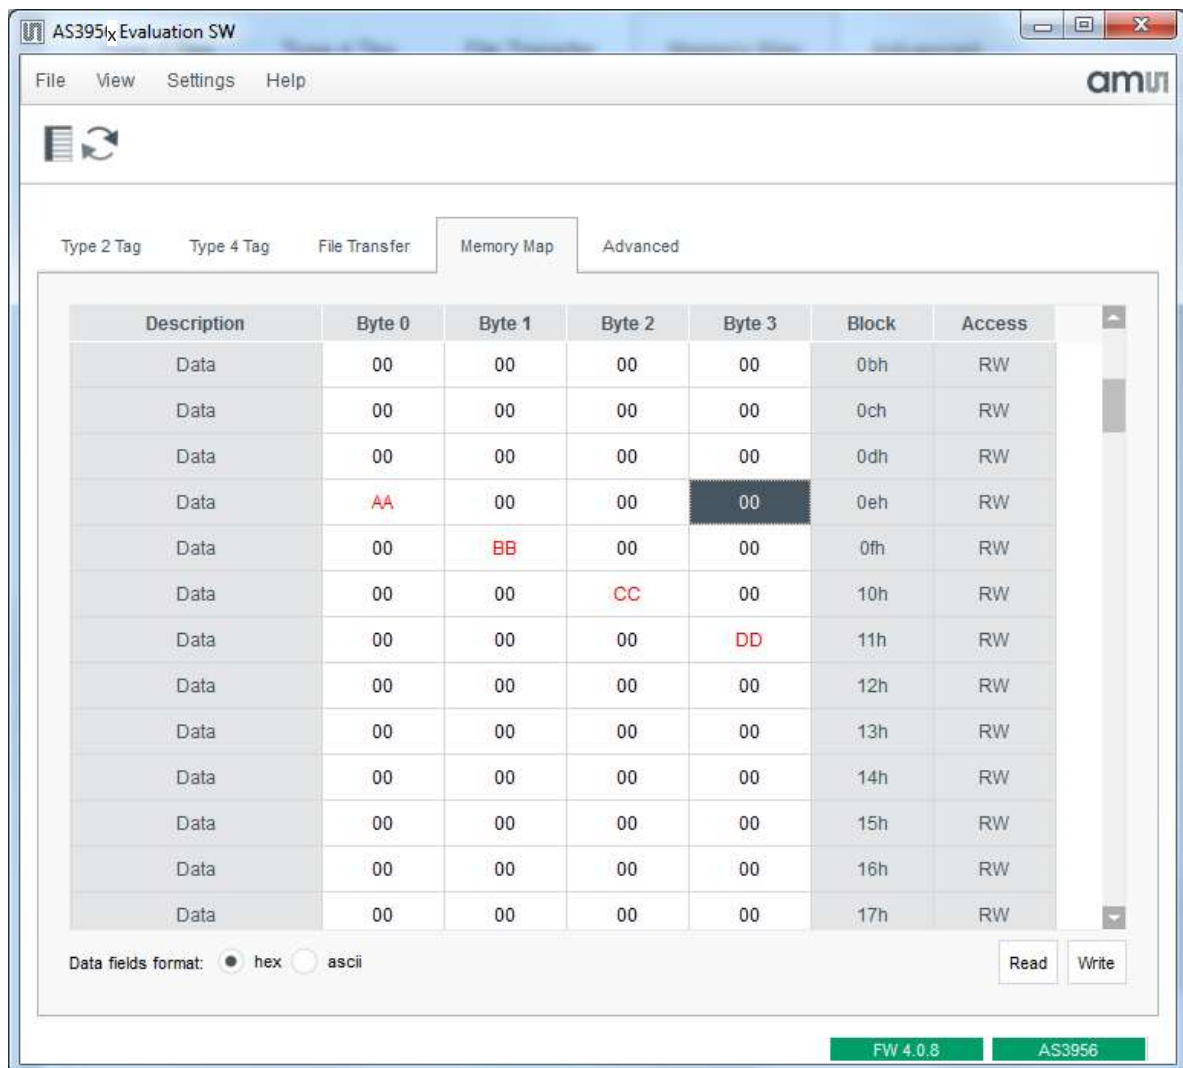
AS395lx Evaluation SW

File View Settings Help

ams

Type 2 Tag Type 4 Tag File Transfer Memory Map Advanced

| Description | Byte 0 | Byte 1 | Byte 2 | Byte 3 | Block | Access |
|---|---|---|---|---|---|---|
| Data | 00 | 00 | 00 | 00 | 0bh | RW |
| Data | 00 | 00 | 00 | 00 | 0ch | RW |
| Data | 00 | 00 | 00 | 00 | 0dh | RW |
| Data | AA | 00 | 00 | 00 | 0eh | RW |
| Data | 00 | BB | 00 | 00 | 0fh | RW |
| Data | 00 | 00 | CC | 00 | 10h | RW |
| Data | 00 | 00 | 00 | DD | 11h | RW |
| Data | 00 | 00 | 00 | 00 | 12h | RW |
| Data | 00 | 00 | 00 | 00 | 13h | RW |
| Data | 00 | 00 | 00 | 00 | 14h | RW |
| Data | 00 | 00 | 00 | 00 | 15h | RW |
| Data | 00 | 00 | 00 | 00 | 16h | RW |
| Data | 00 | 00 | 00 | 00 | 17h | RW |

Data fields format: hex ascii

Read Write

FW 4.0.8 AS3956